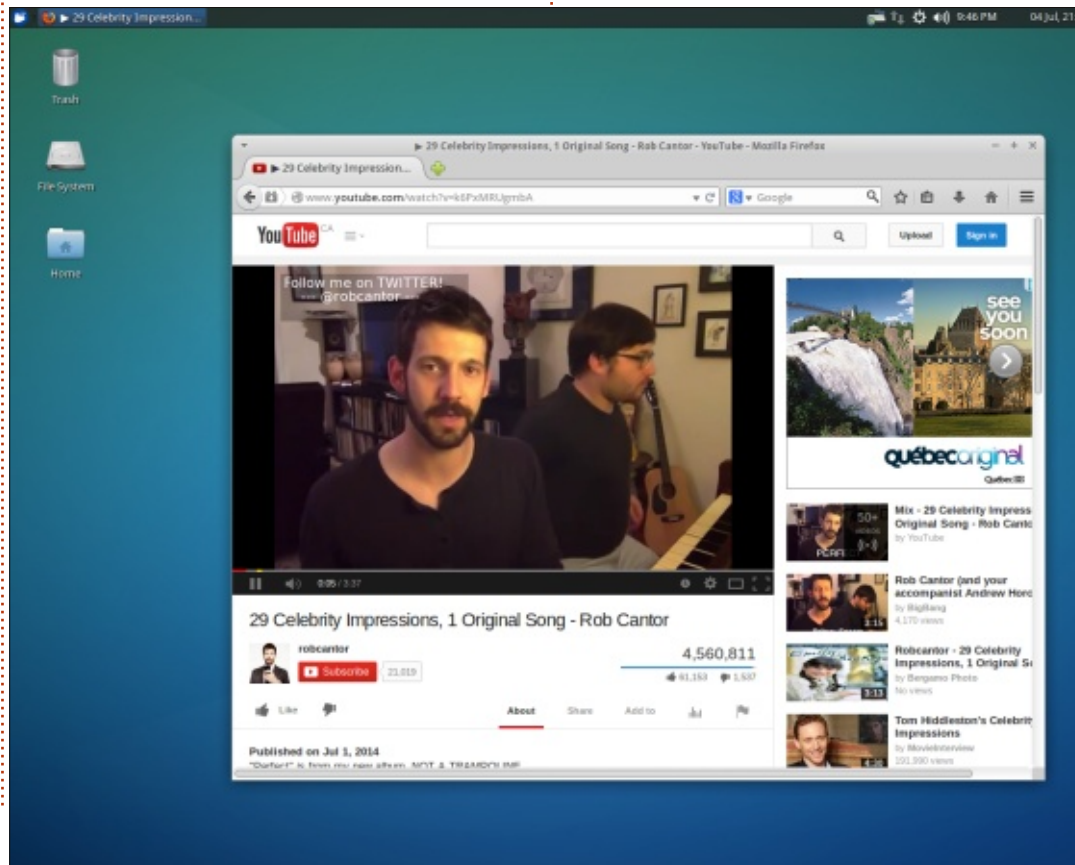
▶ 29 Celebrity Impression...

9:46 PM 04 Jul, 21

Trash

File System

Home

▶ 29 Celebrity Impressions, 1 Original Song - Rob Cantor - YouTube - Mozilla Firefox

▶ 29 Celebrity Impression...

www.youtube.com/watch?v=k6PxMRUgmbA

Google

YouTube CA

Upload

Sign in

Follow me on TWITTER!
@robcantor

0:05 / 3:37

29 Celebrity Impressions, 1 Original Song - Rob Cantor

robcantor

Subscribe 21,019

4,560,811

61,153 1,537

Like

About Share Add to

Published on Jul 1, 2014

"Perfect" is from my new album, NOT A TRAMPOLINE

see you soon

québecoriginal

Québec

Mix - 29 Celebrity Impressions, 1 Original Song - Rob Canto
by YouTube

50+ VIDEOS

Rob Cantor (and your accompanist Andrew Horo
by BigBang
4,170 views

3:15

Robcantor - 29 Celebrity Impressions, 1 Original So
by Bergamo Photo
No views

3:13

Tom Hiddleston's Celebrity Impressions
by MovieInterview
101,990 views

4:30